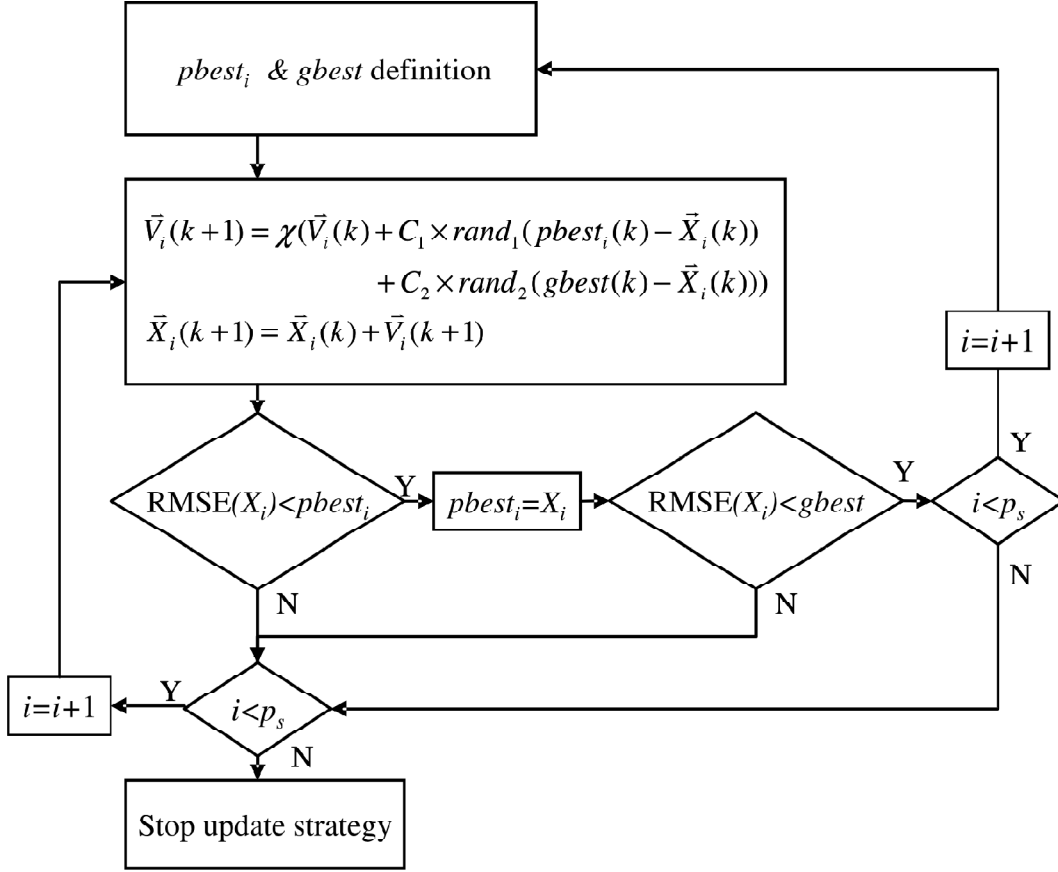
$pbest_i$ & $gbest$ definition

$\vec{V}_i(k+1) = \chi(\vec{V}_i(k) + C_1 \times rand_1(pbest_i(k) - \vec{X}_i(k)) + C_2 \times rand_2(gbest(k) - \vec{X}_i(k)))$
$\vec{X}_i(k+1) = \vec{X}_i(k) + \vec{V}_i(k+1)$

$i=i+1$

Y

RMSE$(X_i)<pbest_i$

Y

$pbest_i=X_i$

RMSE$(X_i)<gbest$

Y

$i<p_s$

N

N

N

$i=i+1$

Y

$i<p_s$

N

Stop update strategy